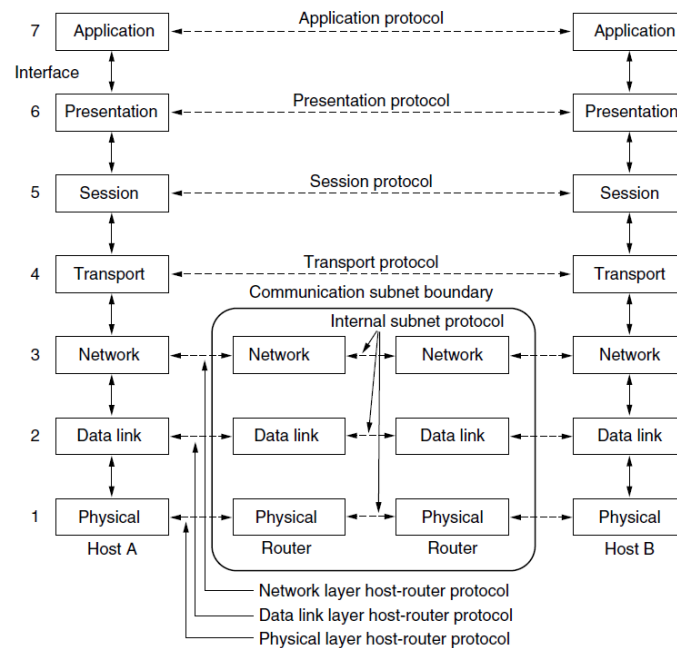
7 Application
Application protocol
Application

Interface

6 Presentation
Presentation protocol
Presentation

5 Session
Session protocol
Session

4 Transport
Transport protocol
Transport

Communication subnet boundary

Internal subnet protocol

3 Network
Network
Network
Network

2 Data link
Data link
Data link
Data link

1 Physical
Physical
Physical
Physical

Host A
Router
Router
Host B

Network layer host-router protocol
Data link layer host-router protocol
Physical layer host-router protocol